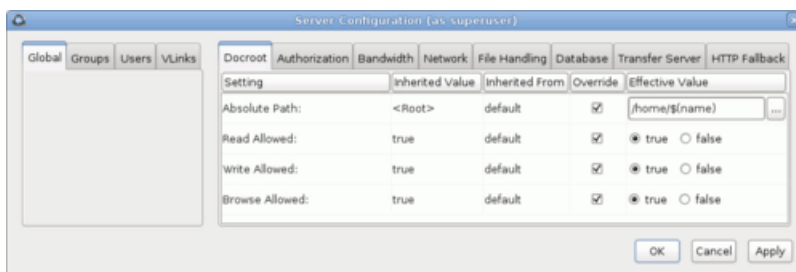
Server Configuration (as superuser)

Global | Groups | Users | VLinks

Docroot | Authorization | Bandwidth | Network | File Handling | Database | Transfer Server | HTTP Fallback

| Setting | Inherited Value | Inherited From | Override | Effective Value |
|---|---|---|---|---|
| Absolute Path: | <Root> | default | ☑ | /home/$(name) ... |
| Read Allowed: | true | default | ☑ | ◉ true ○ false |
| Write Allowed: | true | default | ☑ | ◉ true ○ false |
| Browse Allowed: | true | default | ☑ | ◉ true ○ false |

OK | Cancel | Apply